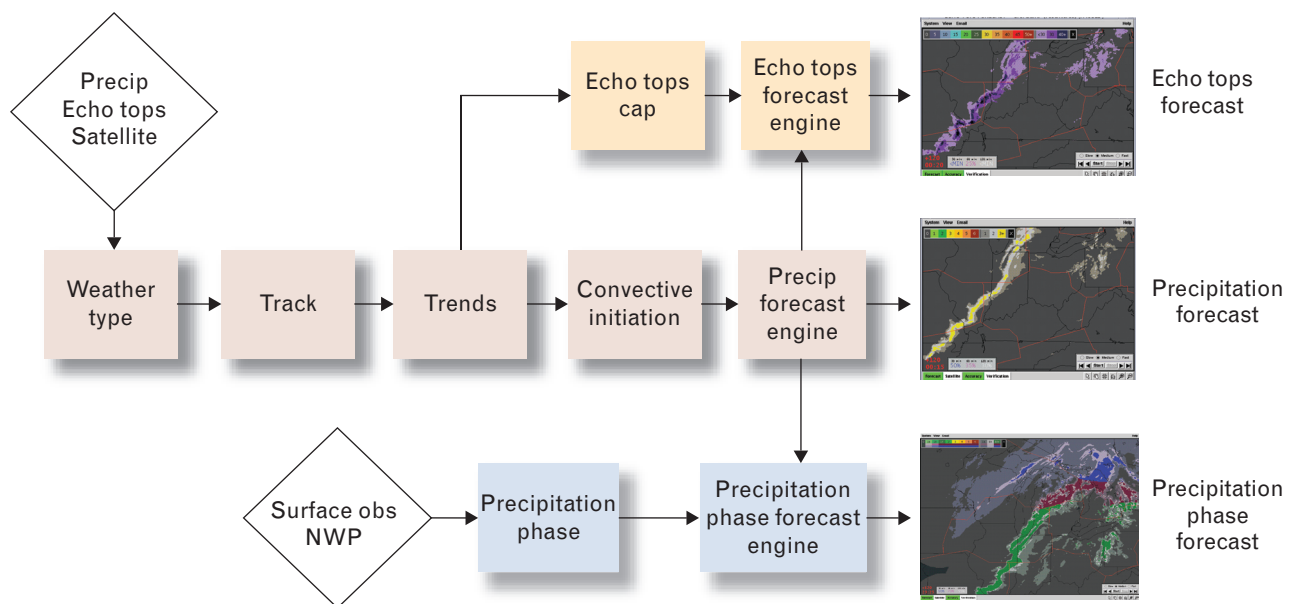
Precip
Echo tops
Satellite

Weather type

Track

Trends

Echo tops cap

Echo tops forecast engine

Convective initiation

Precip forecast engine

Surface obs NWP

Precipitation phase

Precipitation phase forecast engine

System View Email Help

Start

Forecast Accuracy Verification

Echo tops forecast

System View Email Help

Start

Forecast Satellite Accuracy Verification

Precipitation forecast

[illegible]

Precipitation phase forecast